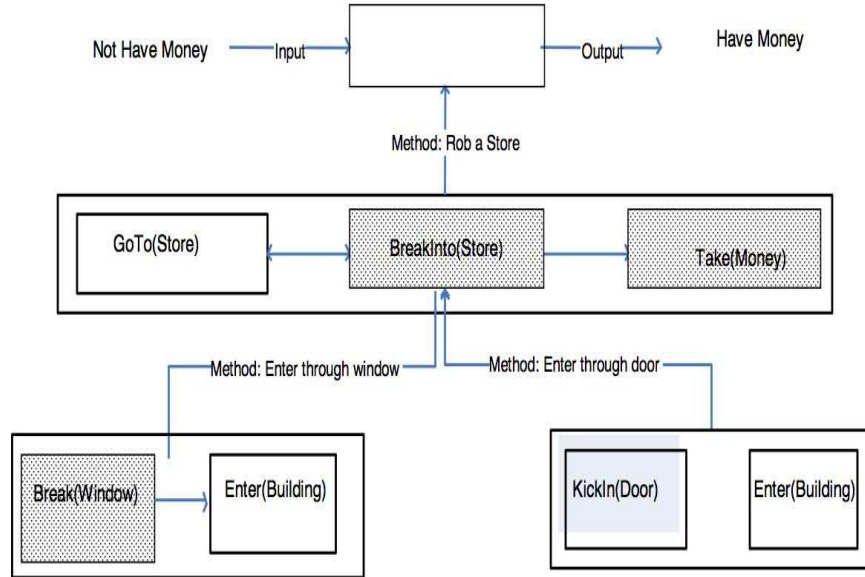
Not Have Money
Input
Output
Have Money
Method: Rob a Store
GoTo(Store)
BreakInto(Store)
Take(Money)
Method: Enter through window
Method: Enter through door
Break(Window)
Enter(Building)
KickIn(Door)
Enter(Building)